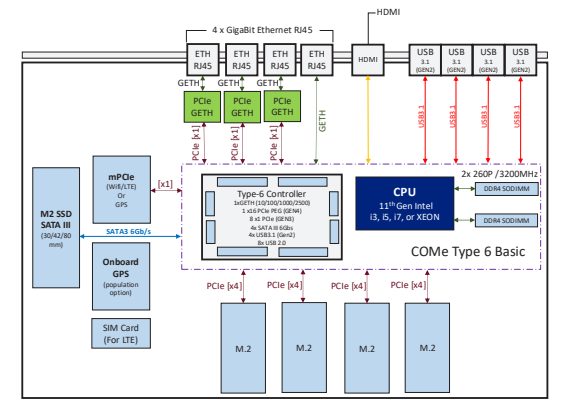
4 x GigaBit Ethernet RJ45

HDMI

ETH RJ45

ETH RJ45

ETH RJ45

ETH RJ45

HDMI

USB 3.1 (GEN2)

USB 3.1 (GEN2)

USB 3.1 (GEN2)

USB 3.1 (GEN2)

GETH

GETH

GETH

PCIe GETH

PCIe GETH

PCIe GETH

GETH

USB3.1

USB3.1

USB3.1

USB3.1

PCIe [x1]

PCIe [x1]

PCIe [x1]

M2 SSD SATA III (30/42/80 mm)

mPCIe (Wifi/LTE) Or GPS

[x1]

SATA3 6Gb/s

Onboard GPS (population option)

SIM Card (For LTE)

Type-6 Controller
1xGETH (10/100/1000/2500)
1 x16 PCIe PEG (GEN4)
8 x1 PCIe (GEN3)
4x SATA III 6Gbs
4x USB3.1 (Gen2)
8x USB 2.0

CPU
$11^{th}$ Gen Intel
i3, i5, i7, or XEON

2x 260P /3200MHz

DDR4 SODIMM

DDR4 SODIMM

COMe Type 6 Basic

PCIe [x4]

PCIe [x4]

PCIe [x4]

PCIe [x4]

M.2

M.2

M.2

M.2